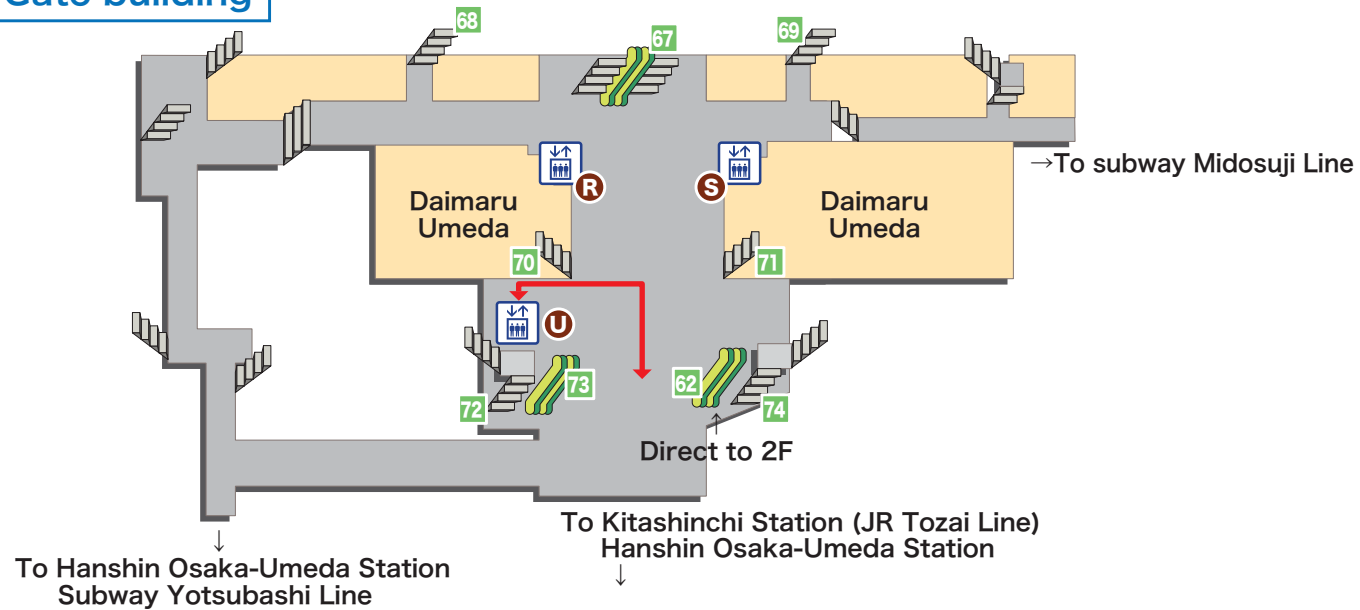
Gate building

68

67

69

→To subway Midosuji Line

R

S

Daimaru Umeda

Daimaru Umeda

70

71

U

73

62

72

74

↑
Direct to 2F

To Kitashinchi Station (JR Tozai Line)
Hanshin Osaka-Umeda Station
↓

↓
To Hanshin Osaka-Umeda Station
Subway Yotsubashi Line